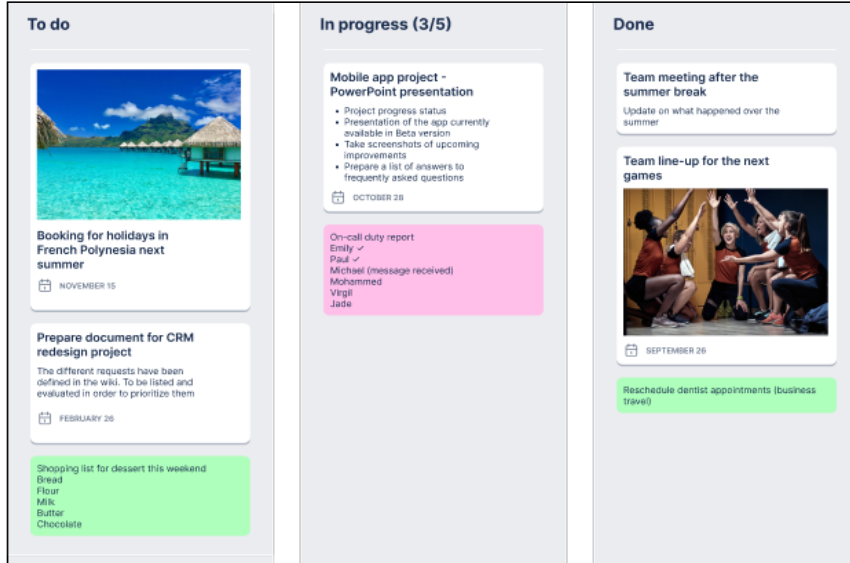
To do

Booking for holidays in French Polynesia next summer

NOVEMBER 15

Prepare document for CRM redesign project

The different requests have been defined in the wiki. To be listed and evaluated in order to prioritize them

FEBRUARY 26

Shopping list for dessert this weekend
Bread
Flour
Milk
Butter
Chocolate

In progress (3/5)

Mobile app project - PowerPoint presentation

- Project progress status
- Presentation of the app currently available in Beta version
- Take screenshots of upcoming improvements
- Prepare a list of answers to frequently asked questions

OCTOBER 28

On-call duty report
Emily ✓
Paul ✓
Michael (message received)
Mohammed
Virgil
Jade

Done

Team meeting after the summer break

Update on what happened over the summer

Team line-up for the next games

SEPTEMBER 26

Reschedule dentist appointments (business travel)